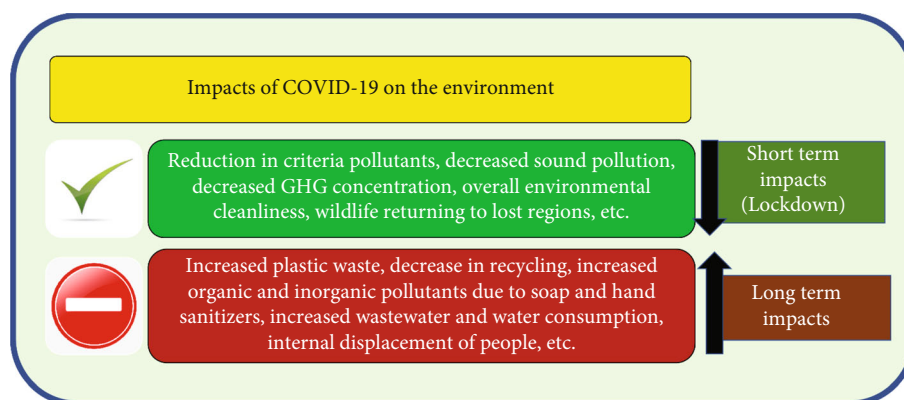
Impacts of COVID-19 on the environment

Reduction in criteria pollutants, decreased sound pollution, decreased GHG concentration, overall environmental cleanliness, wildlife returning to lost regions, etc.

Short term impacts (Lockdown)

Increased plastic waste, decrease in recycling, increased organic and inorganic pollutants due to soap and hand sanitizers, increased wastewater and water consumption, internal displacement of people, etc.

Long term impacts